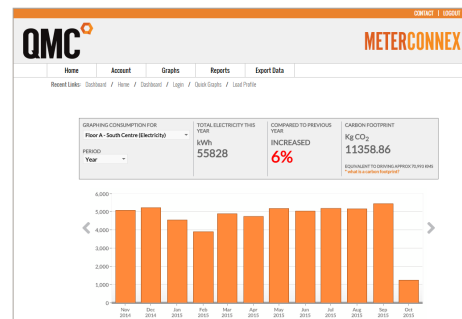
CONTACT | LOGOUT

QMC

METERCONNEX

Home | Account | Graphs | Reports | Export Data

Recent Links: Dashboard / Home / Dashboard / Login / Quick Graphs / Load Profile

GRAPHING CONSUMPTION FOR
Floor A - South Centre (Electricity)

PERIOD
Year

TOTAL ELECTRICITY THIS YEAR
kWh
55828

COMPARED TO PREVIOUS YEAR
INCREASED
6%

CARBON FOOTPRINT
Kg $CO_2$
11358.86

EQUIVALENT TO DRIVING APPROX 70,993 KMS
* what is a carbon footprint?

6,000
5,000
4,000
3,000
2,000
1,000
0

Nov 2014
Dec 2014
Jan 2015
Feb 2015
Mar 2015
Apr 2015
May 2015
Jun 2015
Jul 2015
Aug 2015
Sep 2015
Oct 2015